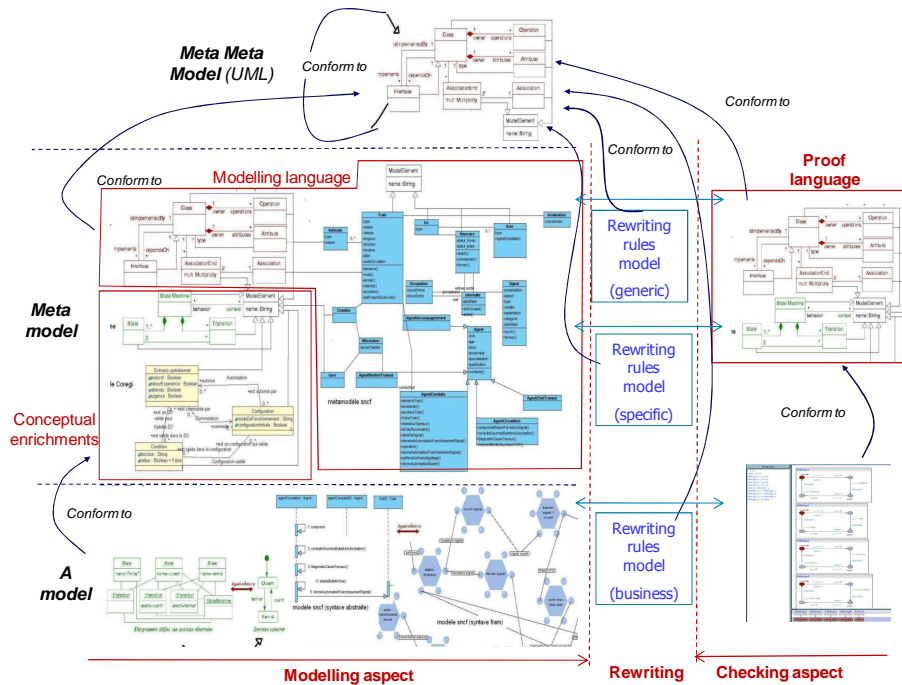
Meta Meta Model (UML)

Conform to

Class
owner
operations
Operation
isImplementedBy
dependsOn
Attribute
implements
type
attribute
Interface
AssociationEnd
mult: Multiplicity
Association
ModelElement
name: String

Conform to

Conform to

Conform to

Modelling language

Class
owner
operations
Operation
isImplementedBy
dependsOn
Attribute
implements
type
attribute
Interface
AssociationEnd
mult: Multiplicity
Association

ModelElement
name: String

Meta model

State Machine
ModelElement
behavior
context
name: String
State
Transition

le Coregi

Configuration

Condition

métamodele sncf

Conceptual enrichments

Rewriting rules model (generic)

Rewriting rules model (specific)

Rewriting rules model (business)

Proof language

Class
owner
operations
Operation
isImplementedBy
dependsOn
Attribute
implements
type
attribute
Interface
AssociationEnd
mult: Multiplicity
Association
State Machine
ModelElement
behavior
context
name: String
State
Transition

Conform to

Conform to

A model

modele sncf (syntaxe abstraite)

modele sncf (syntaxe fram)

Modelling aspect

Rewriting

Checking aspect